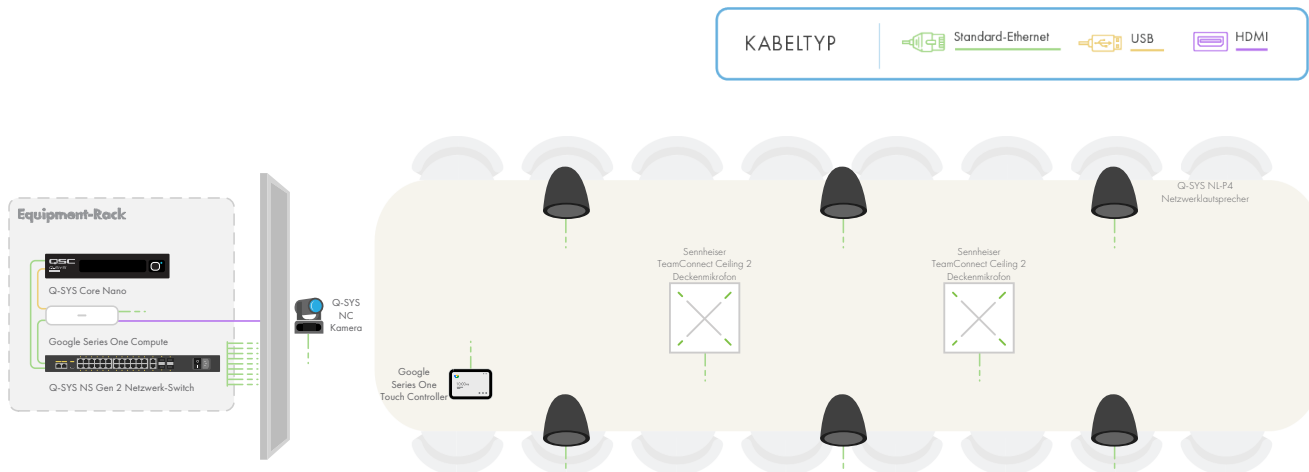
KABELTYP
Standard-Ethernet
USB
HDMI

Equipment-Rack
QSC
Q-SYS Core Nano
Google Series One Compute
Q-SYS NS Gen 2 Netzwerk-Switch

Q-SYS NC Kamera

Google Series One Touch Controller

Sennheiser TeamConnect Ceiling 2 Deckenmikrofon

Sennheiser TeamConnect Ceiling 2 Deckenmikrofon

Q-SYS NL-P4 Netzwerklautsprecher